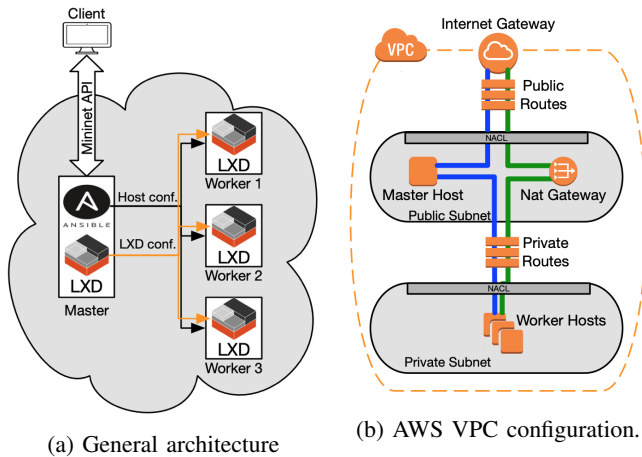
Client

Mininet API

ANSIBLE

LXD

Master

Host conf.

LXD conf.

LXD
Worker 1

LXD
Worker 2

LXD
Worker 3

(a) General architecture

Internet Gateway

VPC

Public Routes

NACL

Master Host

Nat Gateway

Public Subnet

Private Routes

NACL

Worker Hosts

Private Subnet

(b) AWS VPC configuration.